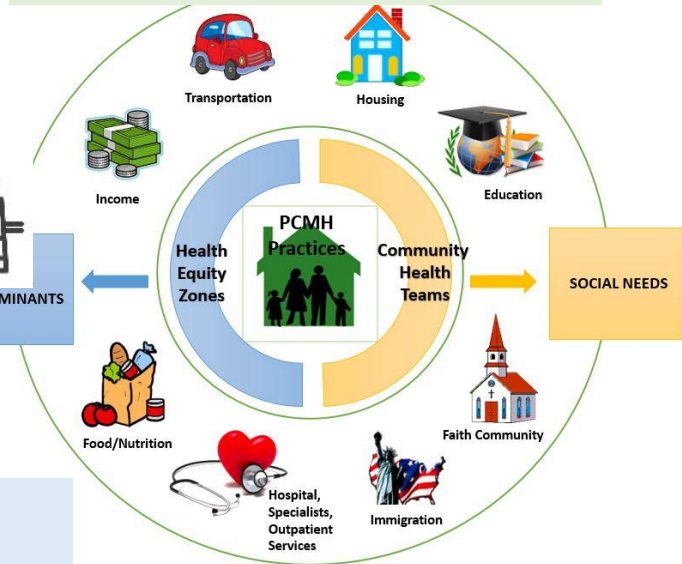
Transportation

Housing

Income

Education

MINANTS

Health Equity Zones

PCMH Practices

Community Health Teams

SOCIAL NEEDS

Food/Nutrition

Faith Community

Hospital, Specialists, Outpatient Services

Immigration